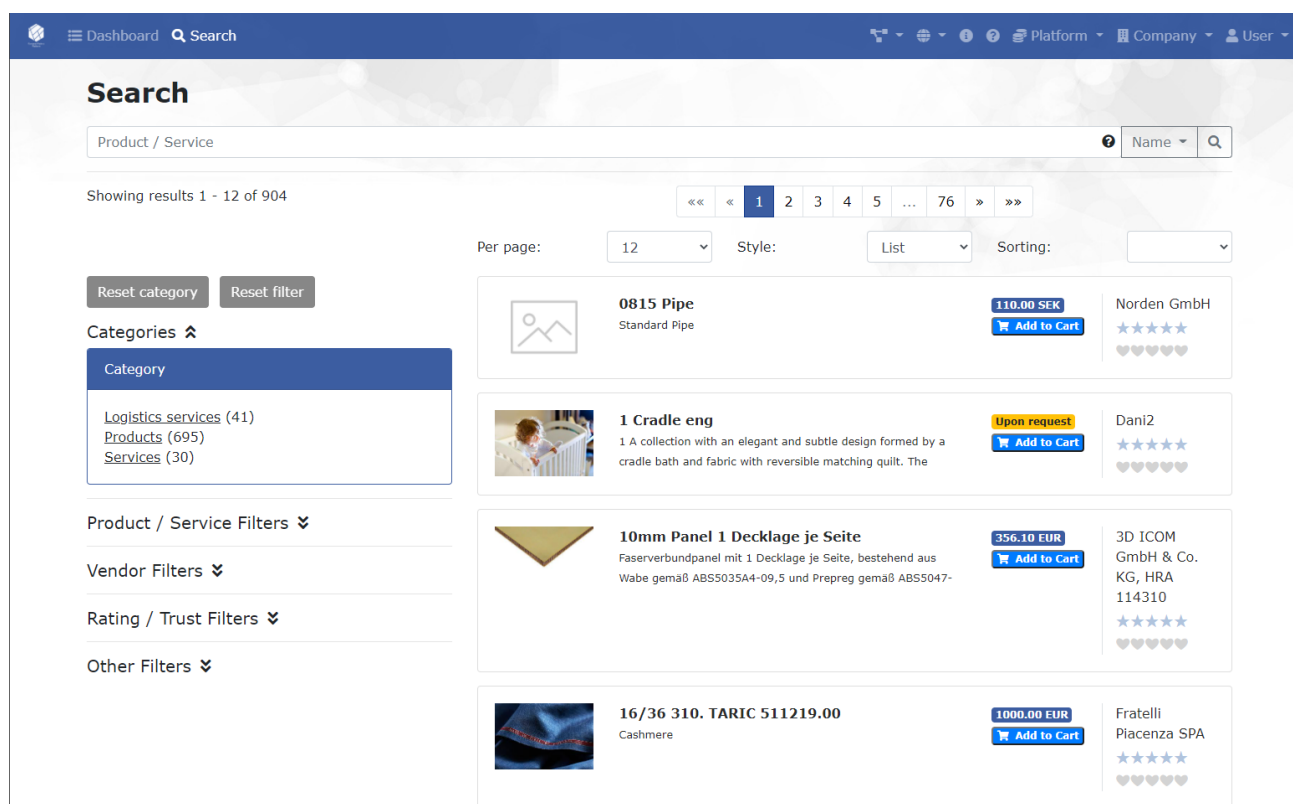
Dashboard Search Platform Company User

Search

Product / Service Name

Showing results 1 - 12 of 904

«« « 1 2 3 4 5 … 76 » »»

Per page: 12 Style: List Sorting:

Reset category Reset filter

Categories

Category

Logistics services (41)
Products (695)
Services (30)

Product / Service Filters

Vendor Filters

Rating / Trust Filters

Other Filters

0815 Pipe
Standard Pipe
110.00 SEK
Add to Cart
Norden GmbH

1 Cradle eng
1 A collection with an elegant and subtle design formed by a cradle bath and fabric with reversible matching quilt. The
Upon request
Add to Cart
Dani2

10mm Panel 1 Decklage je Seite
Faserverbundpanel mit 1 Decklage je Seite, bestehend aus Wabe gemäß ABS5035A4-09,5 und Prepreg gemäß ABS5047-
356.10 EUR
Add to Cart
3D ICOM GmbH & Co. KG, HRA 114310

16/36 310. TARIC 511219.00
Cashmere
1000.00 EUR
Add to Cart
Fratelli Piacenza SPA